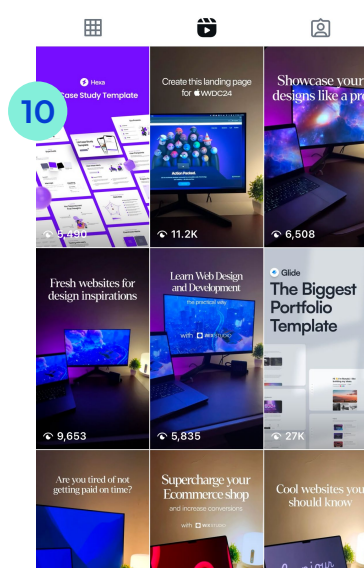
10

Hexa
Case Study Template

5,490

Create this landing page for WWDC24

Action Packed

11.2K

Showcase your designs like a pro

6,508

Fresh websites for design inspirations

9,653

Learn Web Design and Development
the practical way
with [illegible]

5,835

Glide
The Biggest Portfolio Template

27K

Are you tired of not getting paid on time?

Supercharge your Ecommerce shop
and increase conversions
with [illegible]

Cool websites you should know